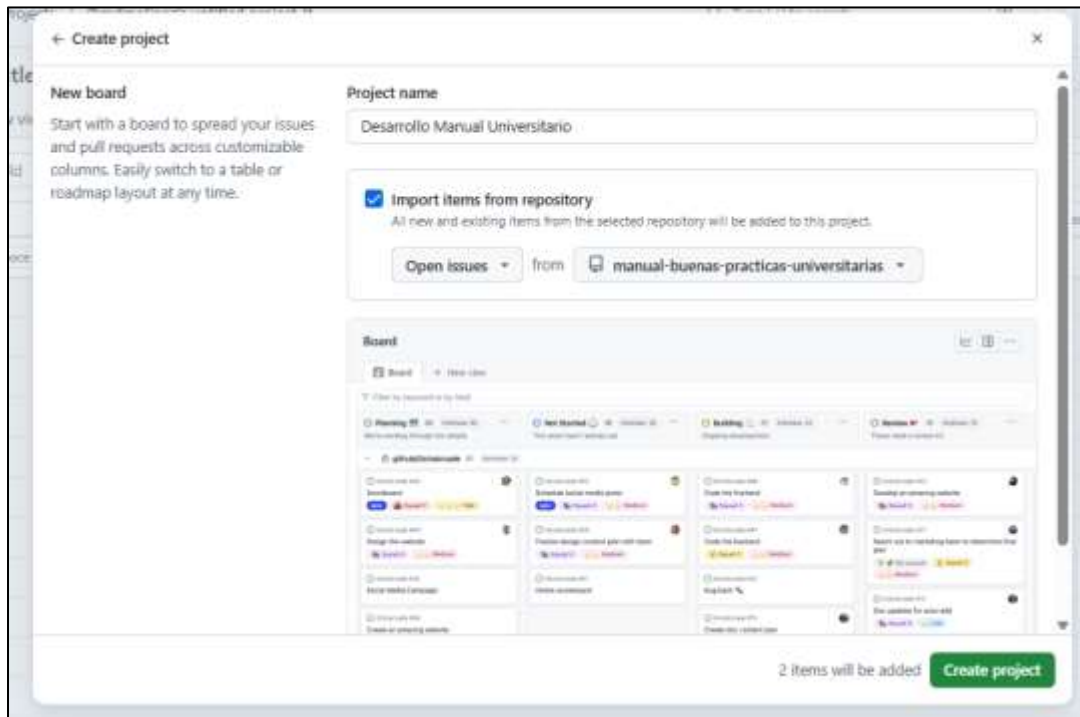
← Create project

×

New board

Start with a board to spread your issues and pull requests across customizable columns. Easily switch to a table or roadmap layout at any time.

Project name

Desarrollo Manual Universitario

Import items from repository

All new and existing items from the selected repository will be added to this project.

Open issues ▾ from manual-buenas-practicas-universitarias ▾

Board

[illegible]

2 items will be added

Create project